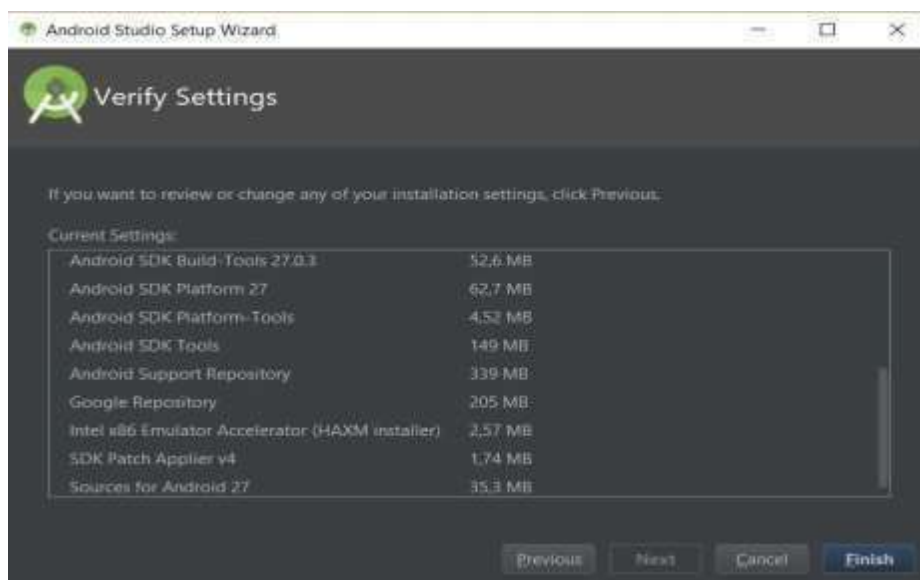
Android Studio Setup Wizard

Verify Settings

If you want to review or change any of your installation settings, click Previous.

Current Settings:

| | |
|---|---|
| Android SDK Build-Tools 27.0.3 | 52,6 MB |
| Android SDK Platform 27 | 62,7 MB |
| Android SDK Platform-Tools | 4,52 MB |
| Android SDK Tools | 149 MB |
| Android Support Repository | 339 MB |
| Google Repository | 205 MB |
| Intel x86 Emulator Accelerator (HAXM installer) | 2,57 MB |
| SDK Patch Applier v4 | 1,74 MB |
| Sources for Android 27 | 35,3 MB |

Previous Next Cancel Finish